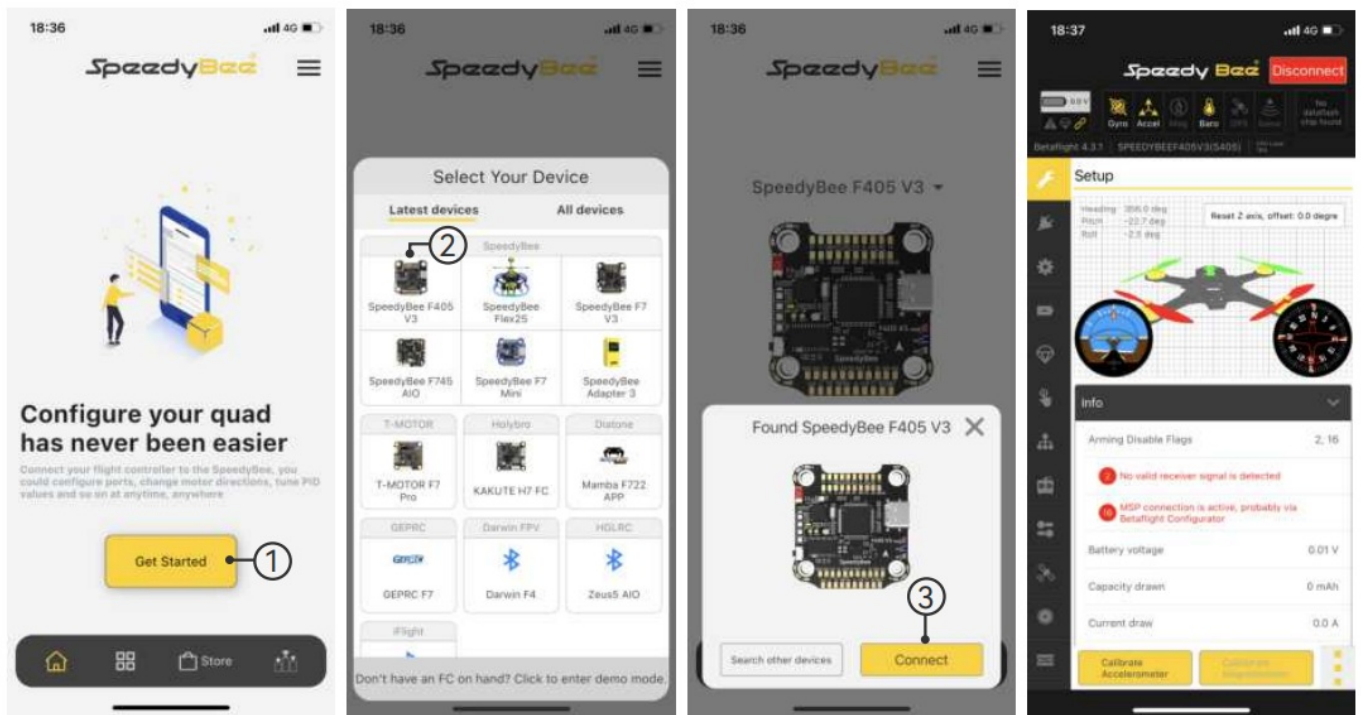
18:36

4G

SpeedyBee

Configure your quad has never been easier

Connect your flight controller to the SpeedyBee, you could configure ports, change motor directions, tune PID values and so on at anytime, anywhere

Get Started

①

Store

18:36

4G

SpeedyBee

Select Your Device

Latest devices

All devices

SpeedyBee

②

SpeedyBee F405 V3

SpeedyBee Flex25

SpeedyBee F7 V3

SpeedyBee F745 AIO

SpeedyBee F7 Mini

SpeedyBee Adapter 3

T-MOTOR

Holybro

Diatone

T-MOTOR F7 Pro

KAKUTE H7 FC

Mamba F722 APP

GEPRC

Darwin FPV

HGLRC

GEPRC F7

Darwin F4

Zeus5 AIO

iFlight

Don't have an FC on hand? Click to enter demo mode.

18:36

4G

SpeedyBee

SpeedyBee F405 V3

Found SpeedyBee F405 V3

③

Search other devices

Connect

18:37

4G

SpeedyBee

Disconnect

Gyro

Accel

Mag

Baro

GPS

Sonar

No dataflash chip found

Betaflight 4.3.1

SPEEDYBEEF405V3(S405)

Setup

Heading 358.0 deg

Pitch -22.7 deg

Roll -2.5 deg

Reset Z axis, offset: 0.0 degree

Info

Arming Disable Flags

2, 16

2

No valid receiver signal is detected

16

MSP connection is active, probably via Betaflight Configurator

Battery voltage

0.01 V

Capacity drawn

0 mAh

Current draw

0.0 A

Calibrate Accelerometer

Calibrate Magnetometer